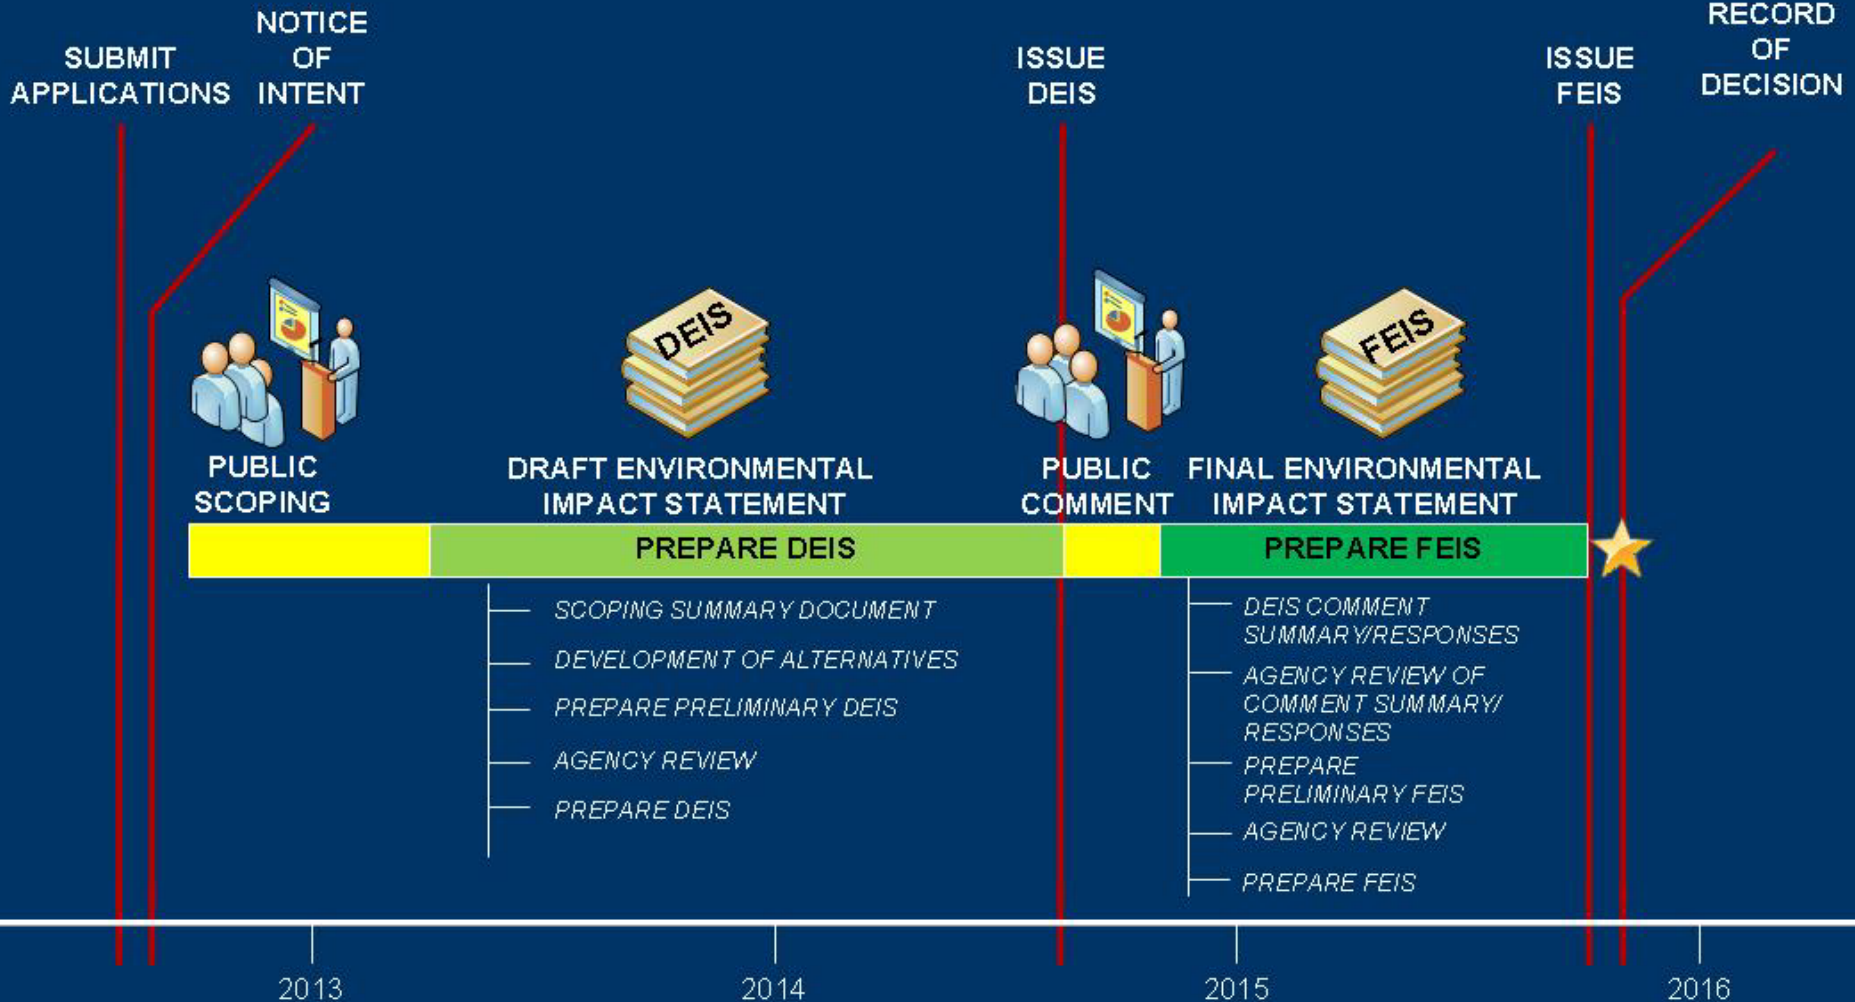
SUBMIT APPLICATIONS

NOTICE OF INTENT

ISSUE DEIS

ISSUE FEIS

RECORD OF DECISION

DEIS

FEIS

PUBLIC SCOPING

DRAFT ENVIRONMENTAL IMPACT STATEMENT

PUBLIC COMMENT

FINAL ENVIRONMENTAL IMPACT STATEMENT

PREPARE DEIS

PREPARE FEIS

SCOPING SUMMARY DOCUMENT

DEVELOPMENT OF ALTERNATIVES

PREPARE PRELIMINARY DEIS

AGENCY REVIEW

PREPARE DEIS

DEIS COMMENT SUMMARY/RESPONSES

AGENCY REVIEW OF COMMENT SUMMARY/ RESPONSES

PREPARE PRELIMINARY FEIS

AGENCY REVIEW

PREPARE FEIS

2013

2014

2015

2016